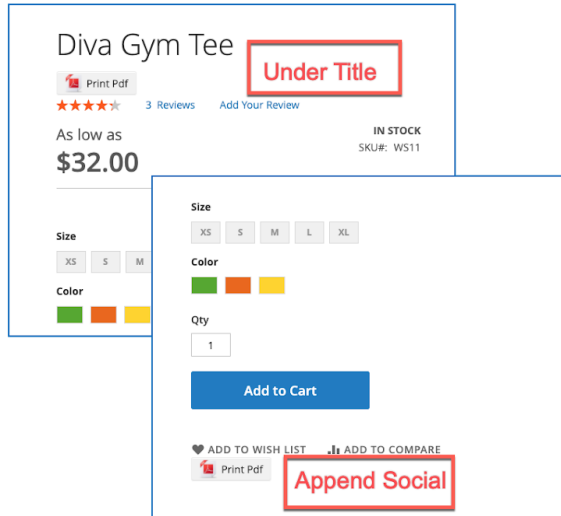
Diva Gym Tee

Under Title

Print Pdf

3 Reviews Add Your Review

As low as
$32.00

IN STOCK
SKU#: WS11

Size
XS S M

Color

Size
XS S M L XL

Color

Qty
1

Add to Cart

ADD TO WISH LIST ADD TO COMPARE

Print Pdf

Append Social